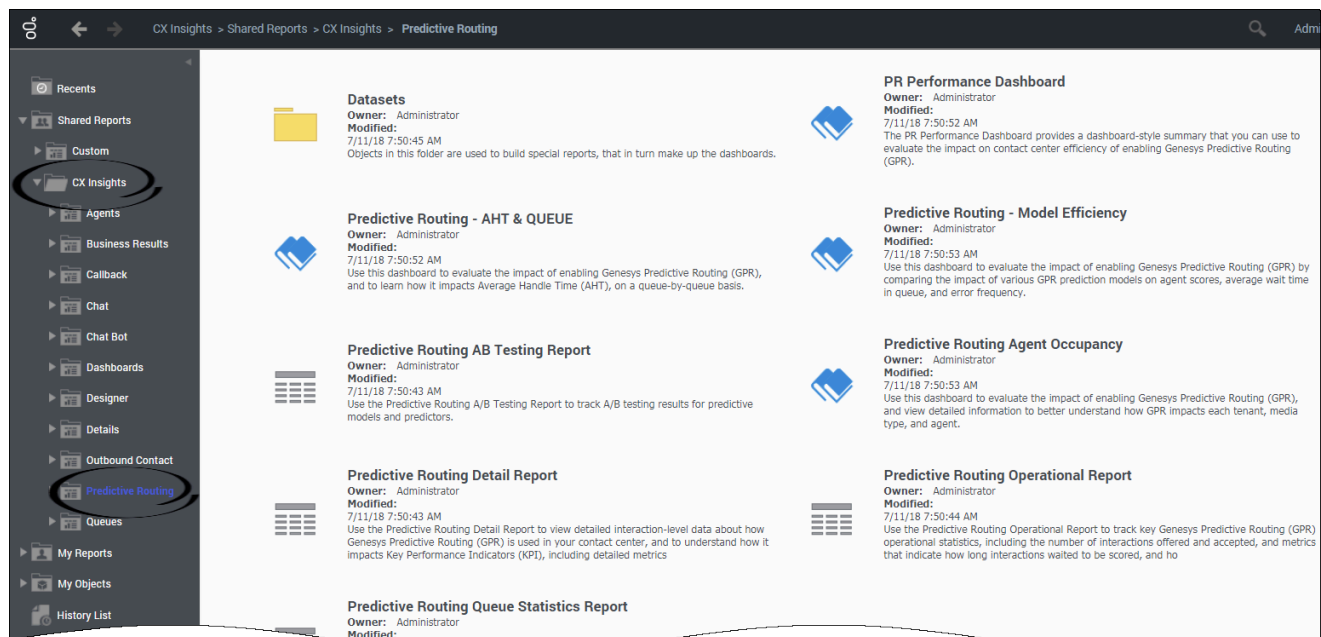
CX Insights > Shared Reports > CX Insights > Predictive Routing

Admi

Recents
Shared Reports
Custom
CX Insights
Agents
Business Results
Callback
Chat
Chat Bot
Dashboards
Designer
Details
Outbound Contact
Predictive Routing
Queues
My Reports
My Objects
History List

Datasets
Owner: Administrator
Modified:
7/11/18 7:50:45 AM
Objects in this folder are used to build special reports, that in turn make up the dashboards.

PR Performance Dashboard
Owner: Administrator
Modified:
7/11/18 7:50:52 AM
The PR Performance Dashboard provides a dashboard-style summary that you can use to evaluate the impact on contact center efficiency of enabling Genesys Predictive Routing (GPR).

Predictive Routing - AHT & QUEUE
Owner: Administrator
Modified:
7/11/18 7:50:52 AM
Use this dashboard to evaluate the impact of enabling Genesys Predictive Routing (GPR), and to learn how it impacts Average Handle Time (AHT), on a queue-by-queue basis.

Predictive Routing - Model Efficiency
Owner: Administrator
Modified:
7/11/18 7:50:53 AM
Use this dashboard to evaluate the impact of enabling Genesys Predictive Routing (GPR) by comparing the impact of various GPR prediction models on agent scores, average wait time in queue, and error frequency.

Predictive Routing AB Testing Report
Owner: Administrator
Modified:
7/11/18 7:50:43 AM
Use the Predictive Routing A/B Testing Report to track A/B testing results for predictive models and predictors.

Predictive Routing Agent Occupancy
Owner: Administrator
Modified:
7/11/18 7:50:53 AM
Use this dashboard to evaluate the impact of enabling Genesys Predictive Routing (GPR), and view detailed information to better understand how GPR impacts each tenant, media type, and agent.

Predictive Routing Detail Report
Owner: Administrator
Modified:
7/11/18 7:50:43 AM
Use the Predictive Routing Detail Report to view detailed interaction-level data about how Genesys Predictive Routing (GPR) is used in your contact center, and to understand how it impacts Key Performance Indicators (KPI), including detailed metrics

Predictive Routing Operational Report
Owner: Administrator
Modified:
7/11/18 7:50:44 AM
Use the Predictive Routing Operational Report to track key Genesys Predictive Routing (GPR) operational statistics, including the number of interactions offered and accepted, and metrics that indicate how long interactions waited to be scored, and ho

Predictive Routing Queue Statistics Report
Owner: Administrator
Modified: